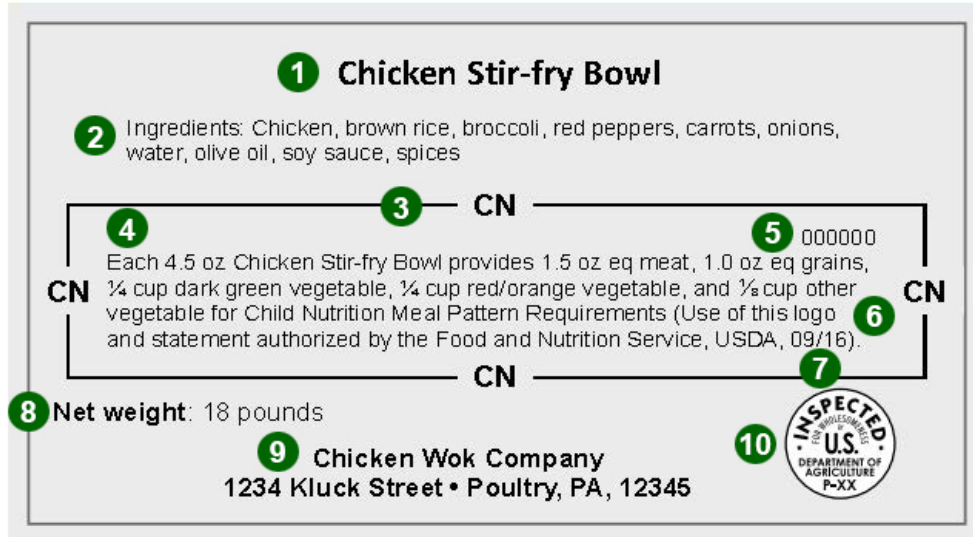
1 Chicken Stir-fry Bowl

2 Ingredients: Chicken, brown rice, broccoli, red peppers, carrots, onions, water, olive oil, soy sauce, spices

3 CN

4

5 000000

Each 4.5 oz Chicken Stir-fry Bowl provides 1.5 oz eq meat, 1.0 oz eq grains, ¼ cup dark green vegetable, ¼ cup red/orange vegetable, and ⅛ cup other vegetable for Child Nutrition Meal Pattern Requirements (Use of this logo and statement authorized by the Food and Nutrition Service, USDA, 09/16).

CN

CN

6

CN

7

8 Net weight: 18 pounds

9 Chicken Wok Company
1234 Kluck Street • Poultry, PA, 12345

10 INSPECTED FOR WHOLESOMENESS BY U.S. DEPARTMENT OF AGRICULTURE P-XX